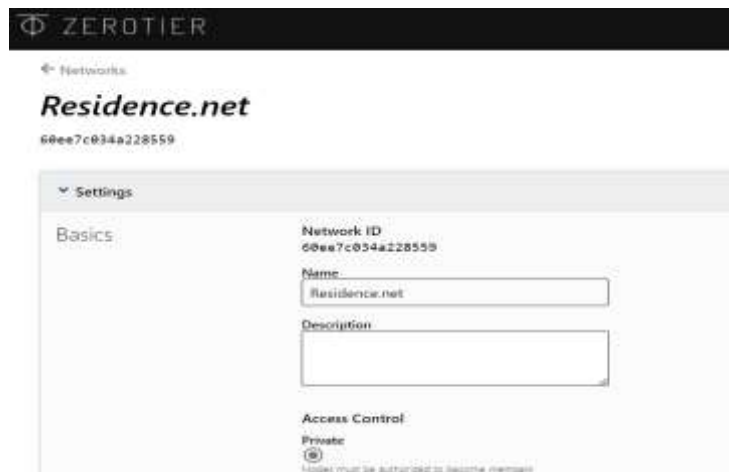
ZEROTIER

← Networks

Residence.net

60ee7c034a228559

˅ Settings

Basics

Network ID
60ee7c034a228559

Name
Residence.net

Description

Access Control

Private

Nodes must be authorized to become members